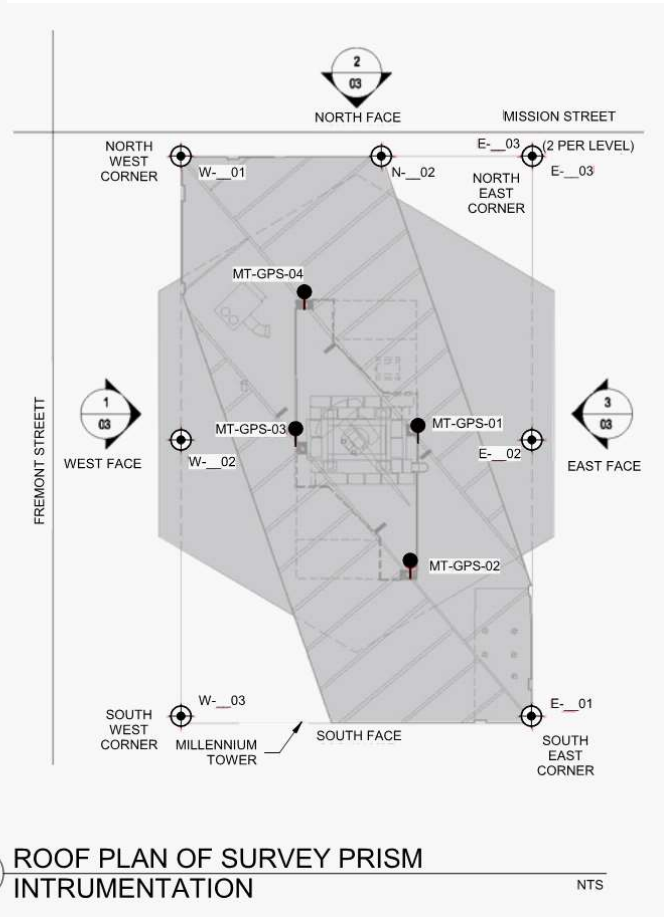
2
03
NORTH FACE
MISSION STREET

NORTH WEST CORNER
W-__01
N-__02
E-__03
(2 PER LEVEL)
E-__03
NORTH EAST CORNER

MT-GPS-04

FREMONT STREETT

1
03
WEST FACE
MT-GPS-03
W-__02
MT-GPS-01
E-__02
3
03
EAST FACE

MT-GPS-02

W-__03
SOUTH WEST CORNER
MILLENNIUM TOWER
SOUTH FACE
E-__01
SOUTH EAST CORNER

ROOF PLAN OF SURVEY PRISM INTRUMENTATION
NTS